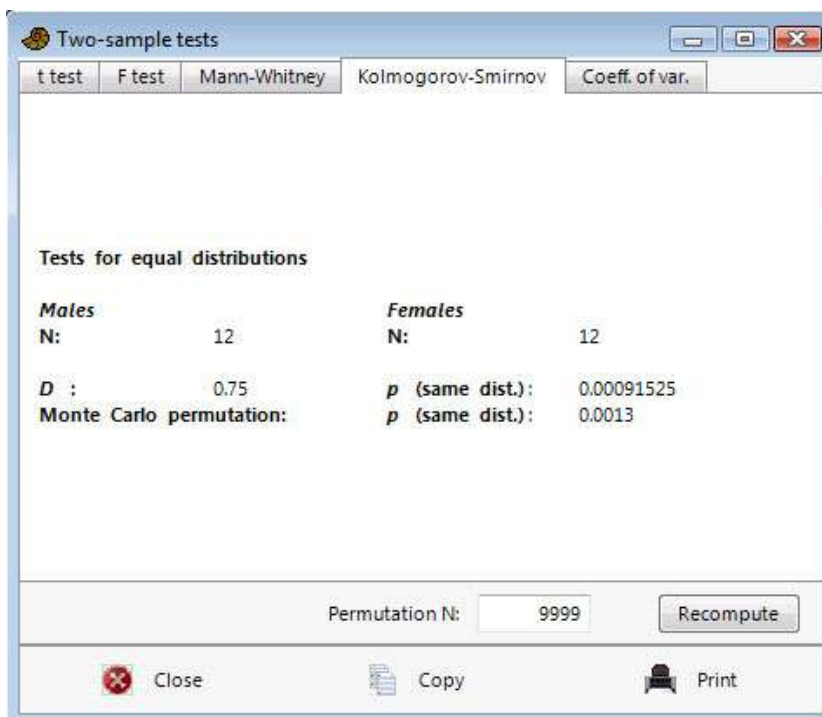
Two-sample tests

t test | F test | Mann-Whitney | Kolmogorov-Smirnov | Coeff. of var.

Tests for equal distributions

*Males*
N: 12

*Females*
N: 12

*D* : 0.75
*p* (same dist.): 0.00091525

Monte Carlo permutation:
*p* (same dist.): 0.0013

Permutation N: 9999

Recompute

Close

Copy

Print